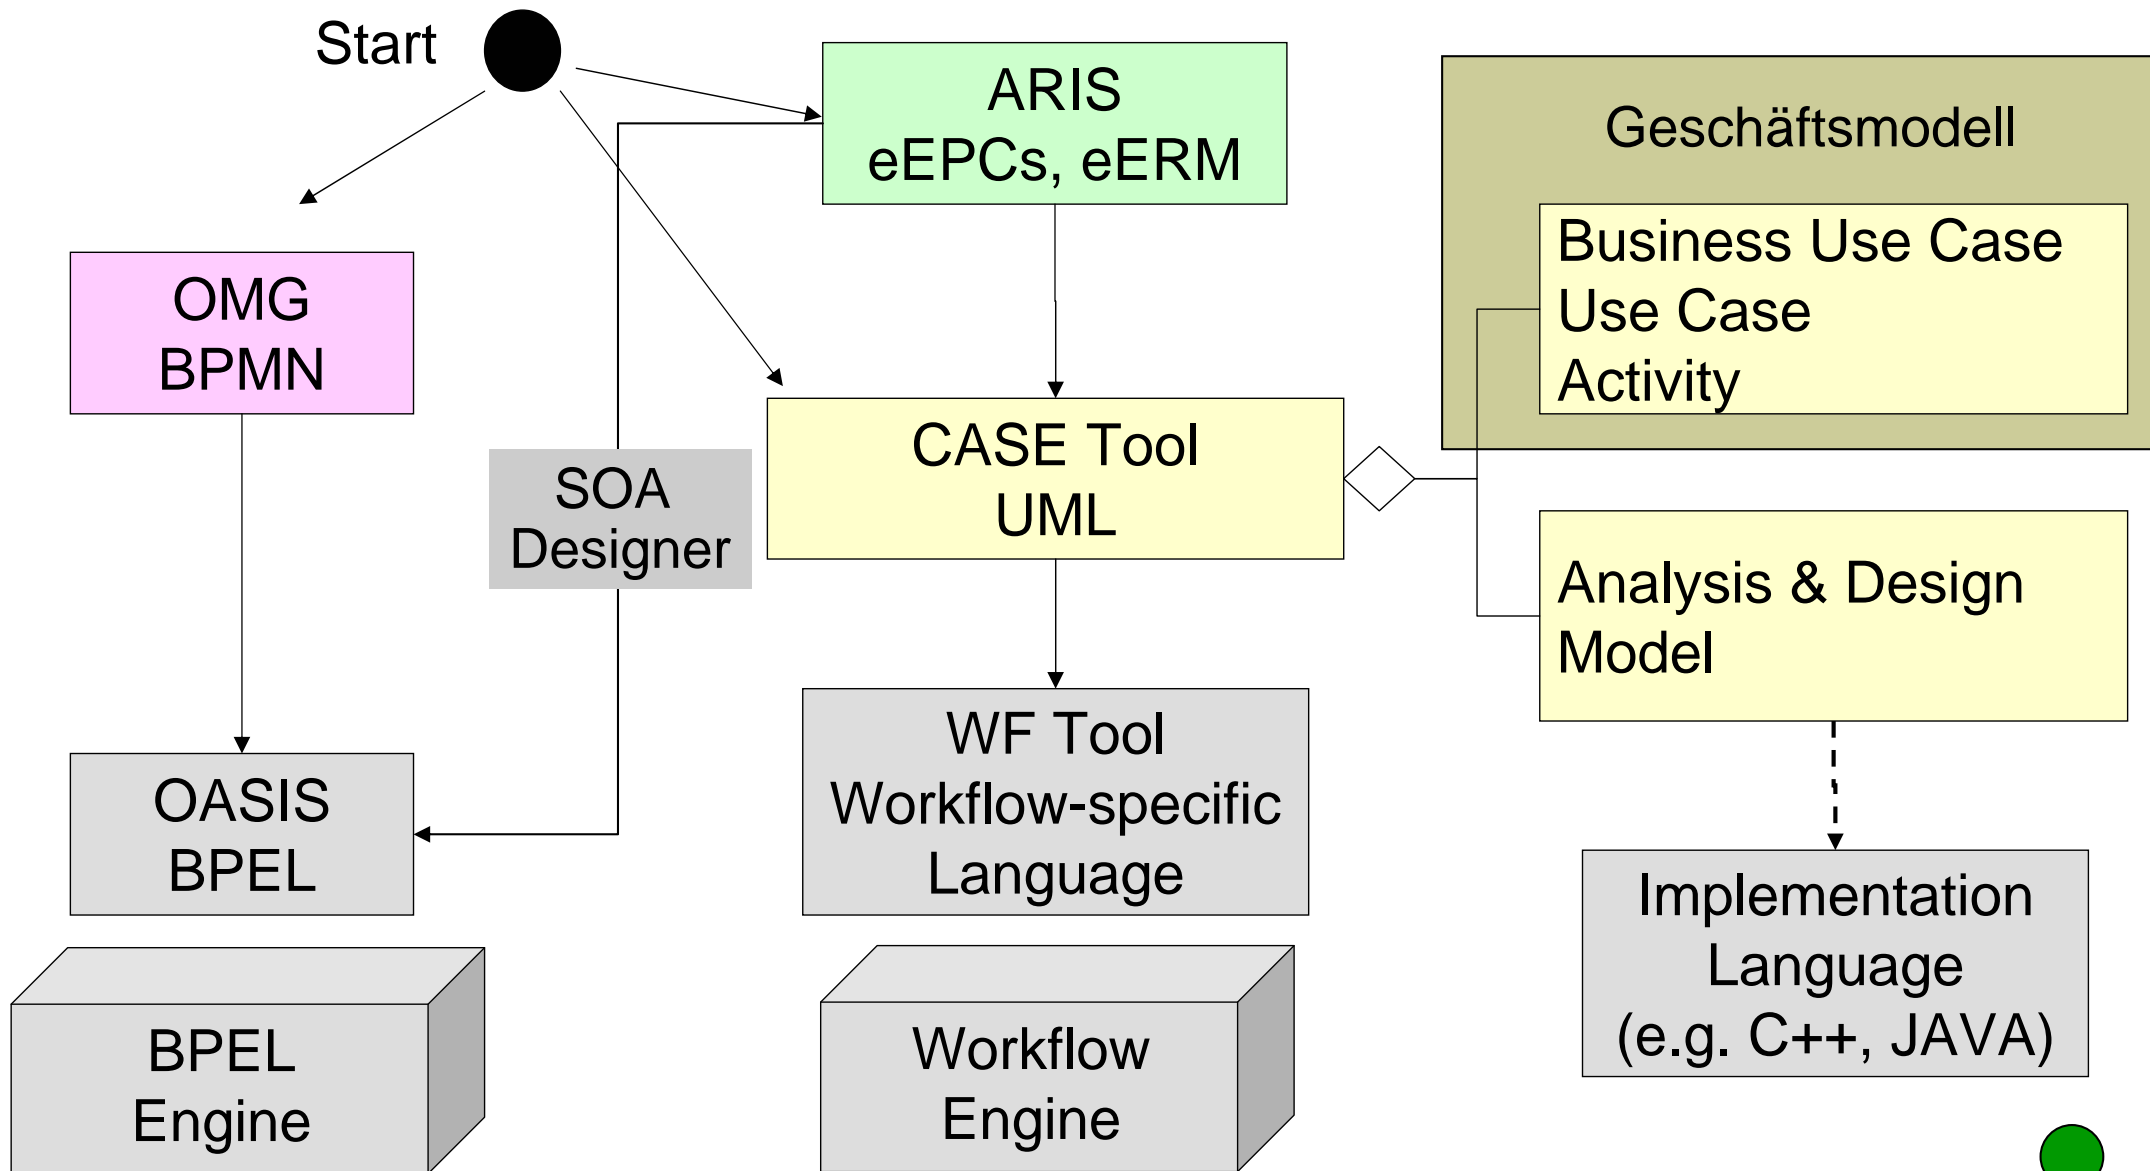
Start

ARIS
eEPCs, eERM

Geschäftsmodell

Business Use Case
Use Case
Activity

OMG
BPMN

SOA
Designer

CASE Tool
UML

Analysis & Design
Model

OASIS
BPEL

WF Tool
Workflow-specific
Language

Implementation
Language
(e.g. C++, JAVA)

BPEL
Engine

Workflow
Engine